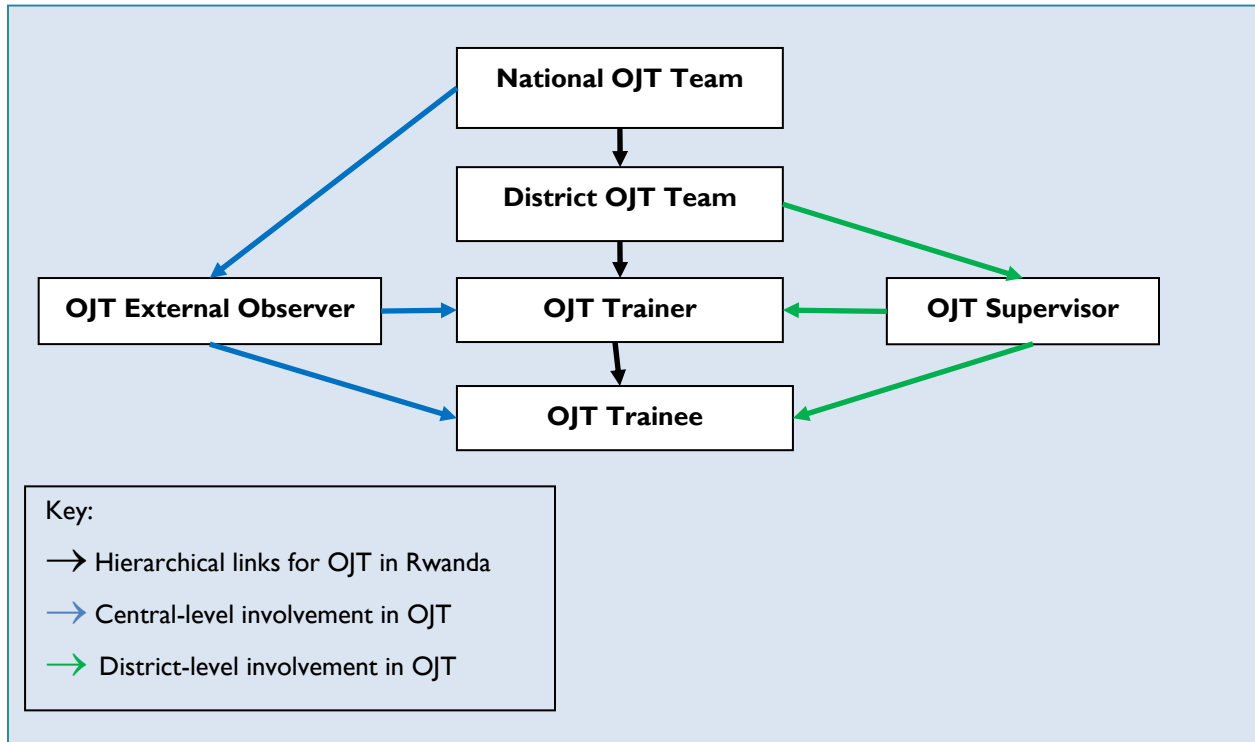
National OJT Team

District OJT Team

OJT External Observer

OJT Trainer

OJT Supervisor

OJT Trainee

Key:

→ Hierarchical links for OJT in Rwanda

→ Central-level involvement in OJT

→ District-level involvement in OJT